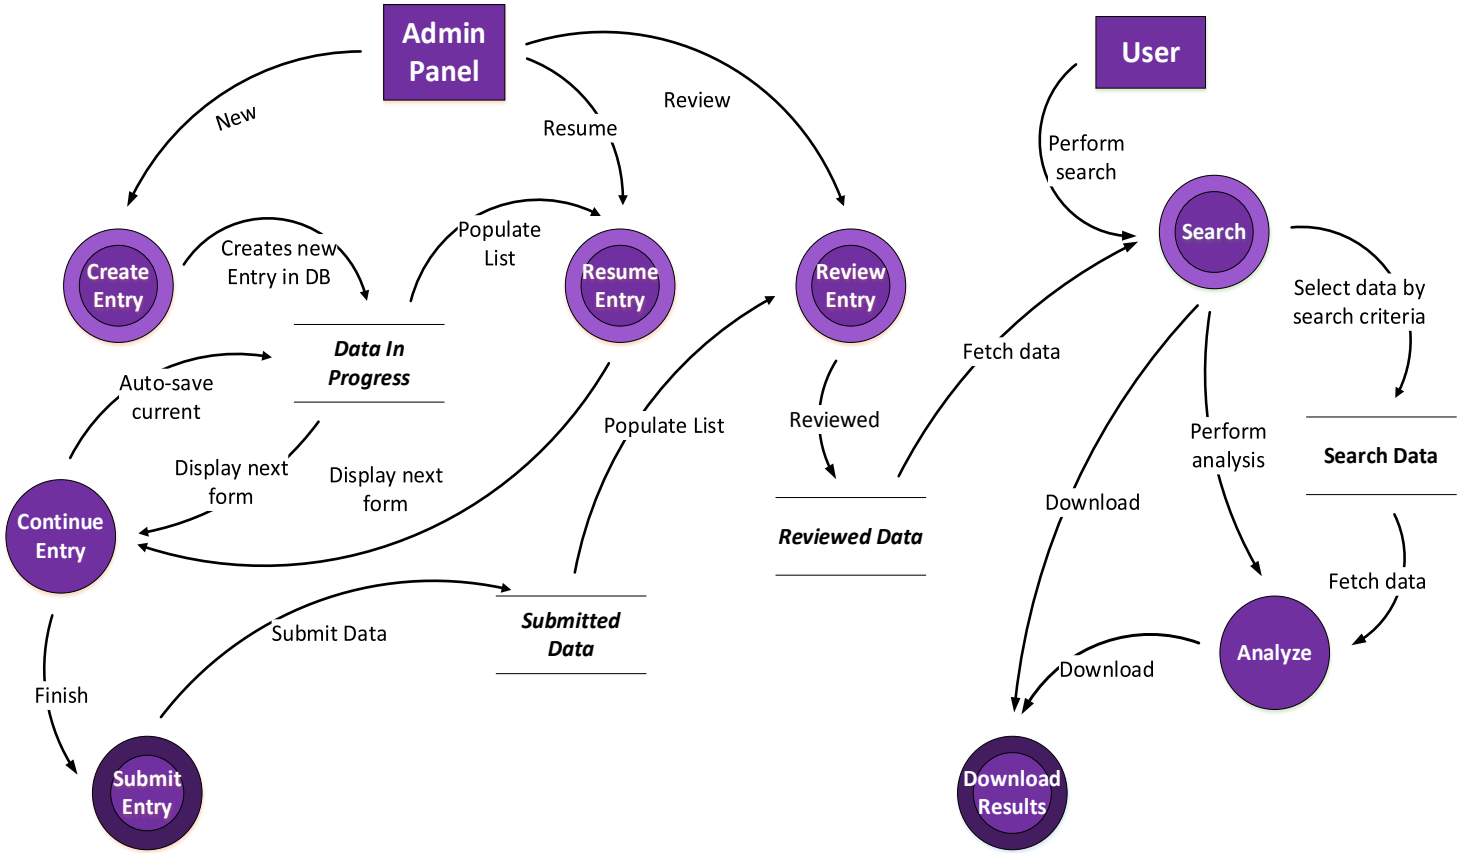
Admin Panel

New

Resume

Review

User

Perform search

Create Entry

Creates new Entry in DB

Populate List

Resume Entry

Review Entry

Search

Select data by search criteria

Data In Progress

Auto-save current

Fetch data

Reviewed

Populate List

Perform analysis

Search Data

Display next form

Display next form

Download

Continue Entry

Reviewed Data

Fetch data

Submit Data

Submitted Data

Finish

Download

Analyze

Submit Entry

Download Results